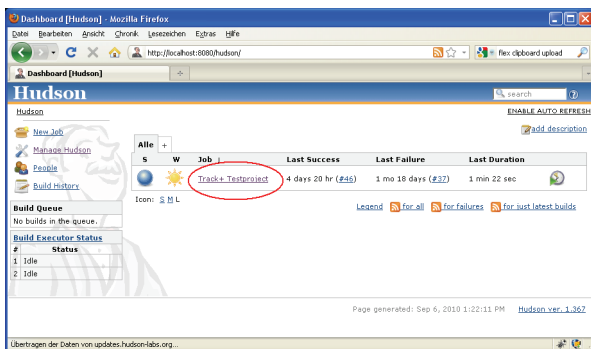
Dashboard [Hudson] - Mozilla Firefox

Datei Bearbeiten Ansicht Chronik Lesezeichen Extras Hilfe

http://localhost:8080/hudson/

flex clipboard upload

Dashboard [Hudson]

Hudson

search

Hudson

ENABLE AUTO REFRESH

New Job

Manage Hudson

People

Build History

add description

Alle +

| S | W | Job ↓ | Last Success | Last Failure | Last Duration |
|---|---|---|---|---|---|
| | | Track+ Testproject | 4 days 20 hr (#46) | 1 mo 18 days (#37) | 1 min 22 sec |

Icon: S M L

Legend for all for failures for just latest builds

Build Queue

No builds in the queue.

Build Executor Status

| # | Status |
|---|---|
| 1 | Idle |
| 2 | Idle |

Page generated: Sep 6, 2010 1:22:11 PM Hudson ver. 1.367

Übertragen der Daten von updates.hudson-labs.org...